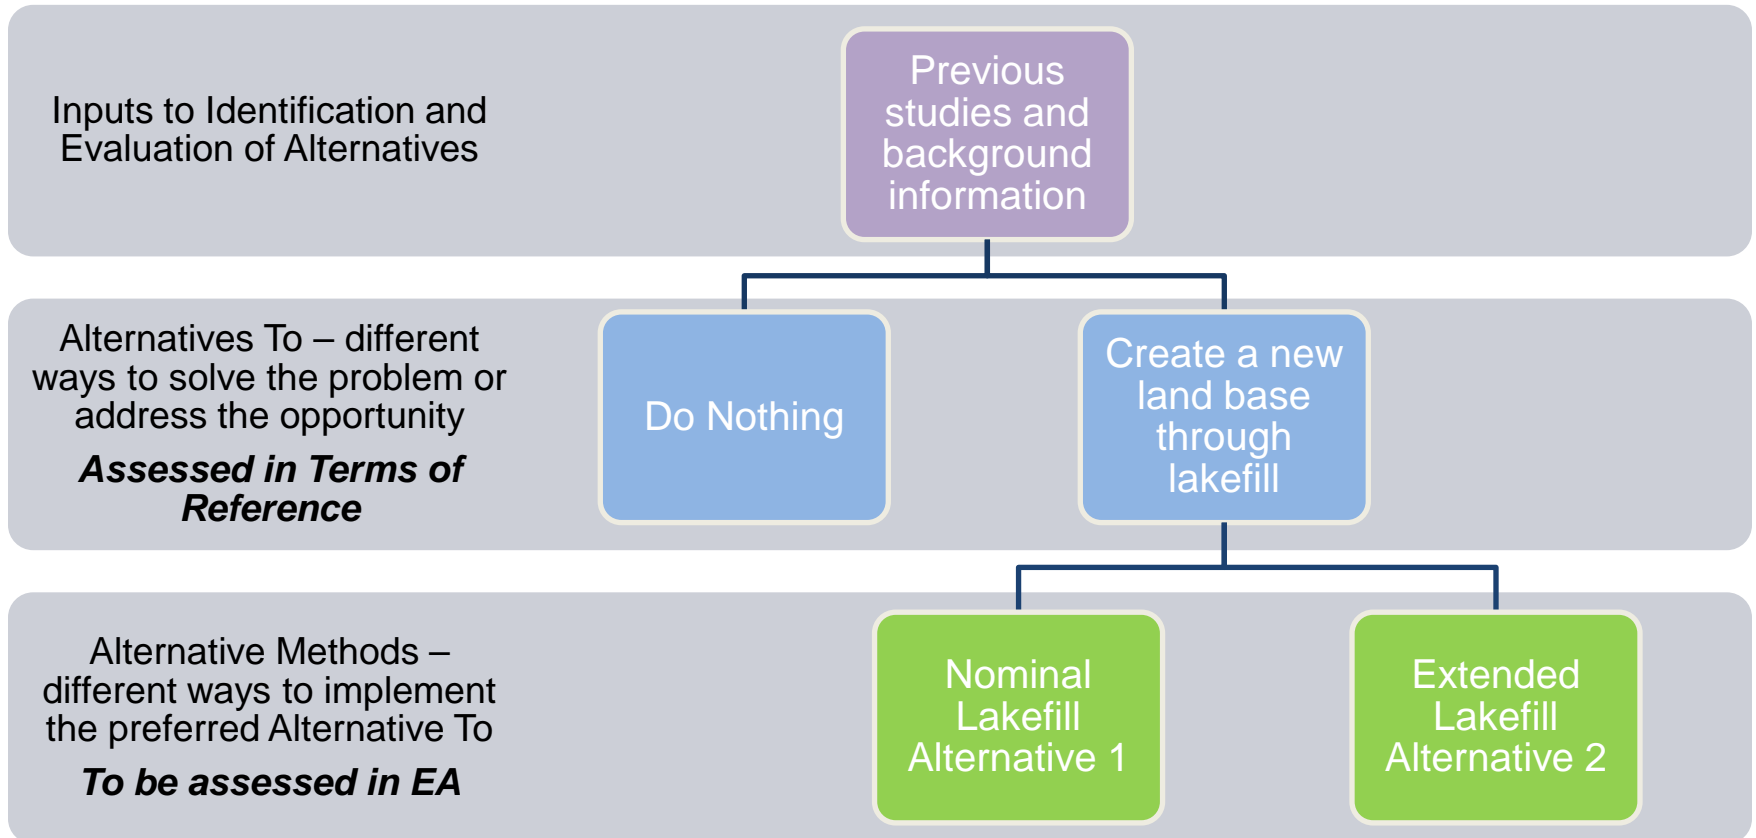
Inputs to Identification and Evaluation of Alternatives

Previous studies and background information

Alternatives To – different ways to solve the problem or address the opportunity

***Assessed in Terms of Reference***

Do Nothing

Create a new land base through lakefill

Alternative Methods – different ways to implement the preferred Alternative To

***To be assessed in EA***

Nominal Lakefill Alternative 1

Extended Lakefill Alternative 2